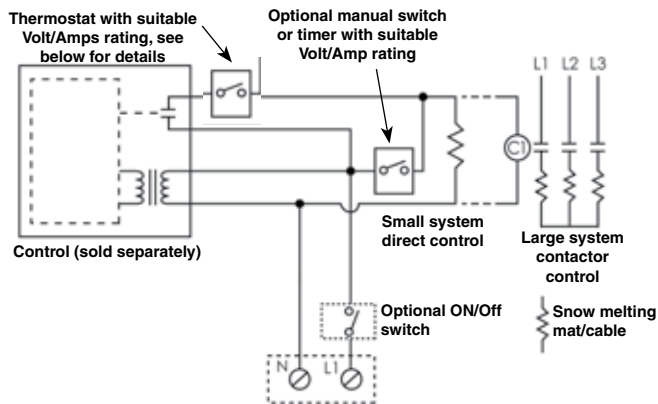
Thermostat with suitable Volt/Amps rating, see below for details

Optional manual switch or timer with suitable Volt/Amp rating

L1 L2 L3

C1

Small system direct control

Large system contactor control

Control (sold separately)

Optional ON/Off switch

Snow melting mat/cable

N L1